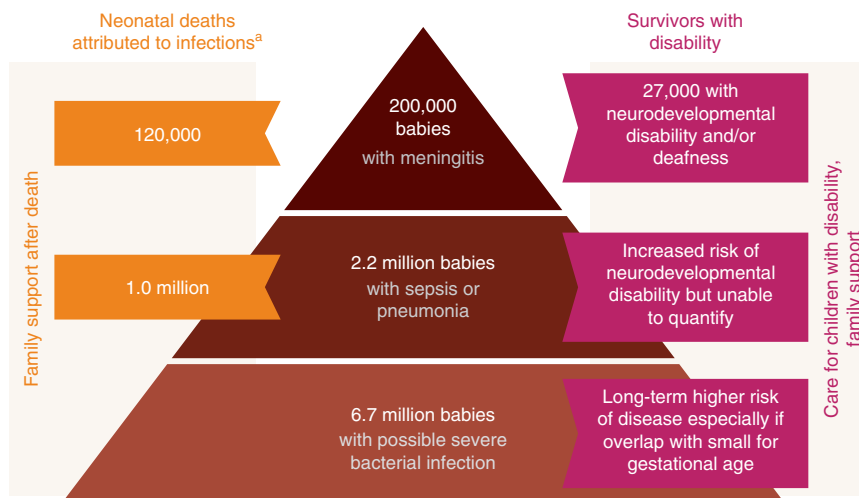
Neonatal deaths attributed to infections$^{a}$

Survivors with disability

Family support after death

120,000

200,000 babies with meningitis

27,000 with neurodevelopmental disability and/or deafness

1.0 million

2.2 million babies with sepsis or pneumonia

Increased risk of neurodevelopmental disability but unable to quantify

6.7 million babies with possible severe bacterial infection

Long-term higher risk of disease especially if overlap with small for gestational age

Care for children with disability, family support